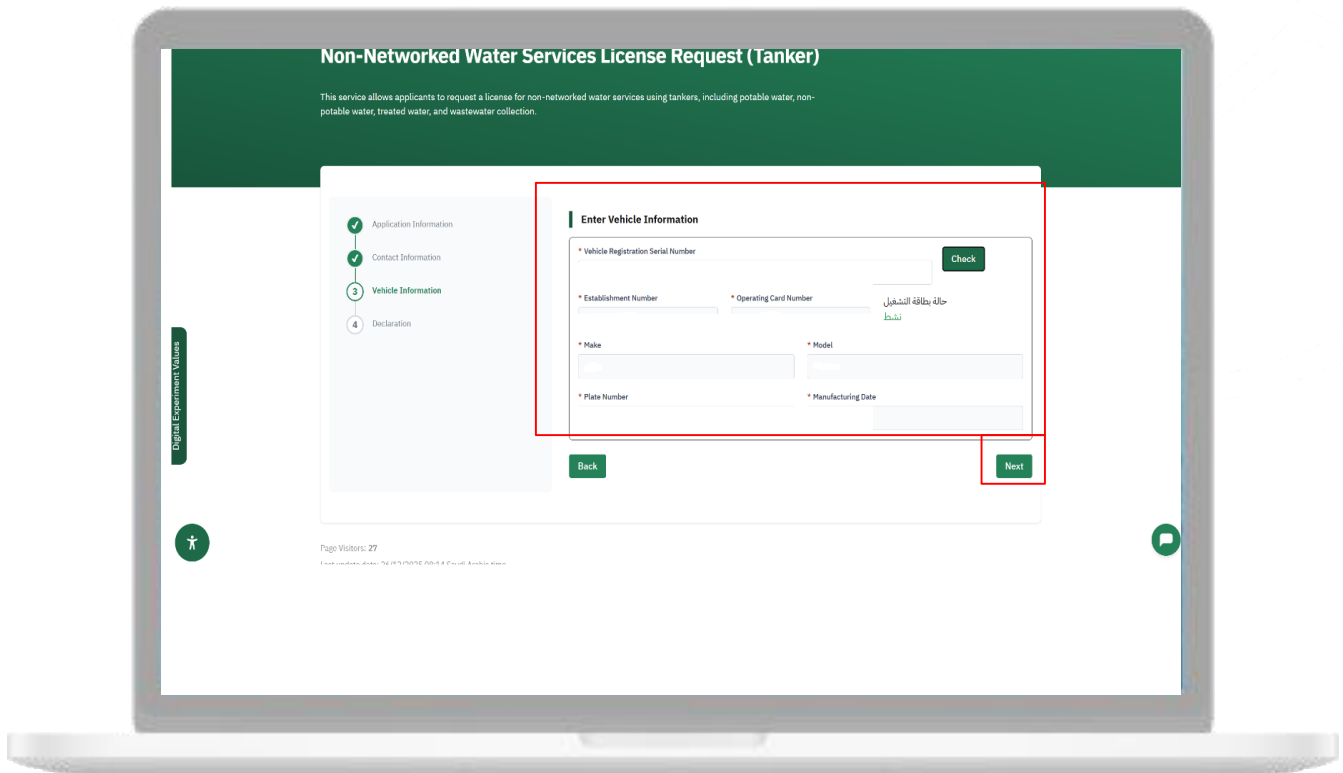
Non-Networked Water Services License Request (Tanker)

This service allows applicants to request a license for non-networked water services using tankers, including potable water, non-potable water, treated water, and wastewater collection.

Application Information

Contact Information

3 Vehicle Information

4 Declaration

Enter Vehicle Information

* Vehicle Registration Serial Number

Check

* Establishment Number

* Operating Card Number

حالة بطاقة التشغيل
نشط

* Make

* Model

* Plate Number

* Manufacturing Date

Back

Next

Digital Experiment Values

Page Visitors: 27

Last update date: 26/12/2025 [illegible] Saudi Arabia time